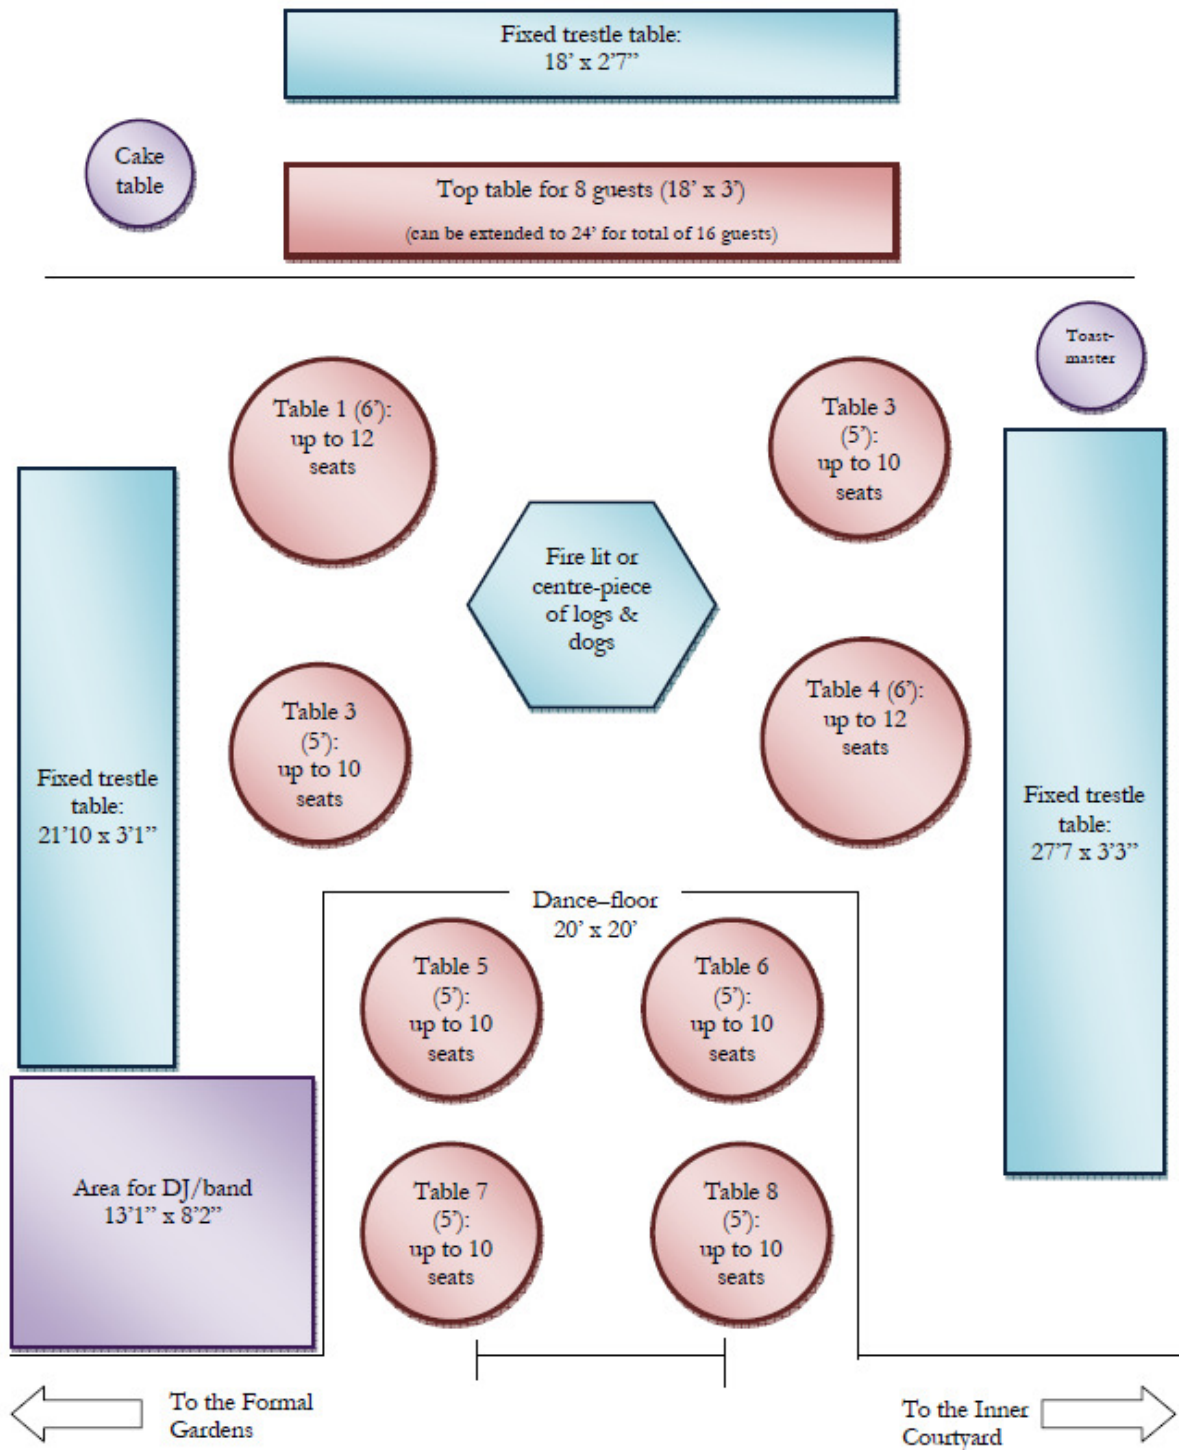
Fixed trestle table:
18' x 2'7"

Cake table

Top table for 8 guests (18' x 3')
(can be extended to 24' for total of 16 guests)

Toast-master

Table 1 (6'): up to 12 seats

Table 3 (5'): up to 10 seats

Fire lit or centre-piece of logs & dogs

Fixed trestle table: 21'10 x 3'1"

Table 3 (5'): up to 10 seats

Table 4 (6'): up to 12 seats

Fixed trestle table: 27'7 x 3'3"

Dance–floor
20' x 20'

Table 5 (5'): up to 10 seats

Table 6 (5'): up to 10 seats

Area for DJ/band
13'1" x 8'2"

Table 7 (5'): up to 10 seats

Table 8 (5'): up to 10 seats

To the Formal Gardens

To the Inner Courtyard